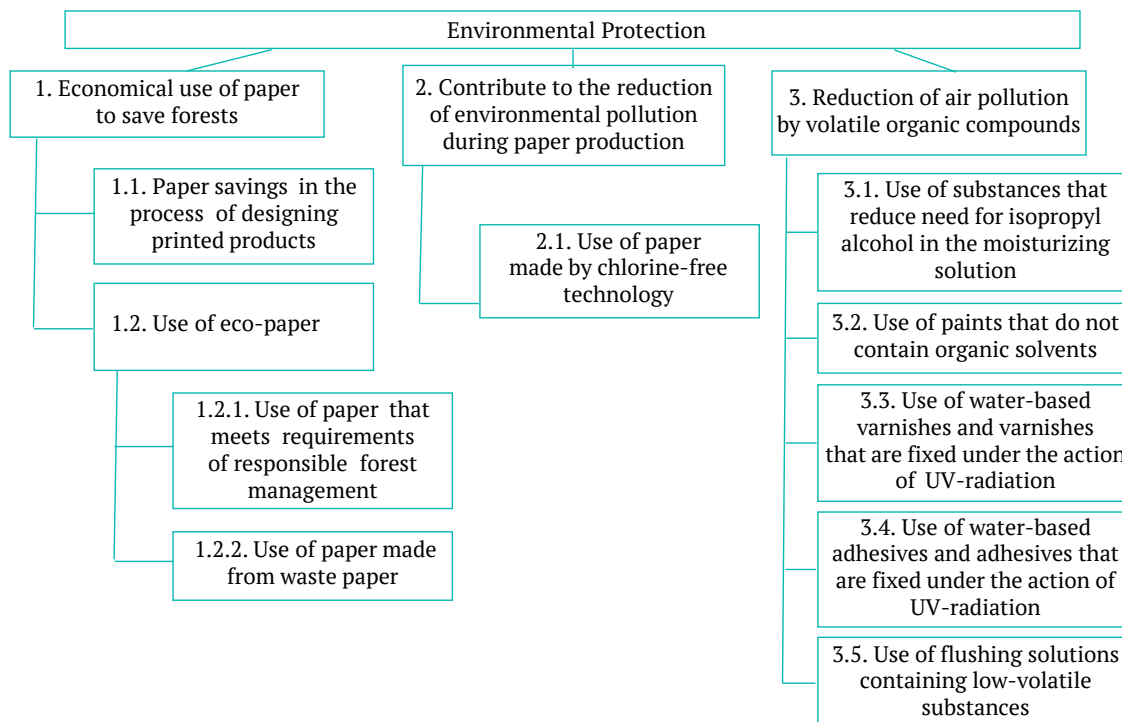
Environmental Protection

1. Economical use of paper to save forests

1.1. Paper savings in the process of designing printed products

1.2. Use of eco-paper

1.2.1. Use of paper that meets requirements of responsible forest management

1.2.2. Use of paper made from waste paper

2. Contribute to the reduction of environmental pollution during paper production

2.1. Use of paper made by chlorine-free technology

3. Reduction of air pollution by volatile organic compounds

3.1. Use of substances that reduce need for isopropyl alcohol in the moisturizing solution

3.2. Use of paints that do not contain organic solvents

3.3. Use of water-based varnishes and varnishes that are fixed under the action of UV-radiation

3.4. Use of water-based adhesives and adhesives that are fixed under the action of UV-radiation

3.5. Use of flushing solutions containing low-volatile substances